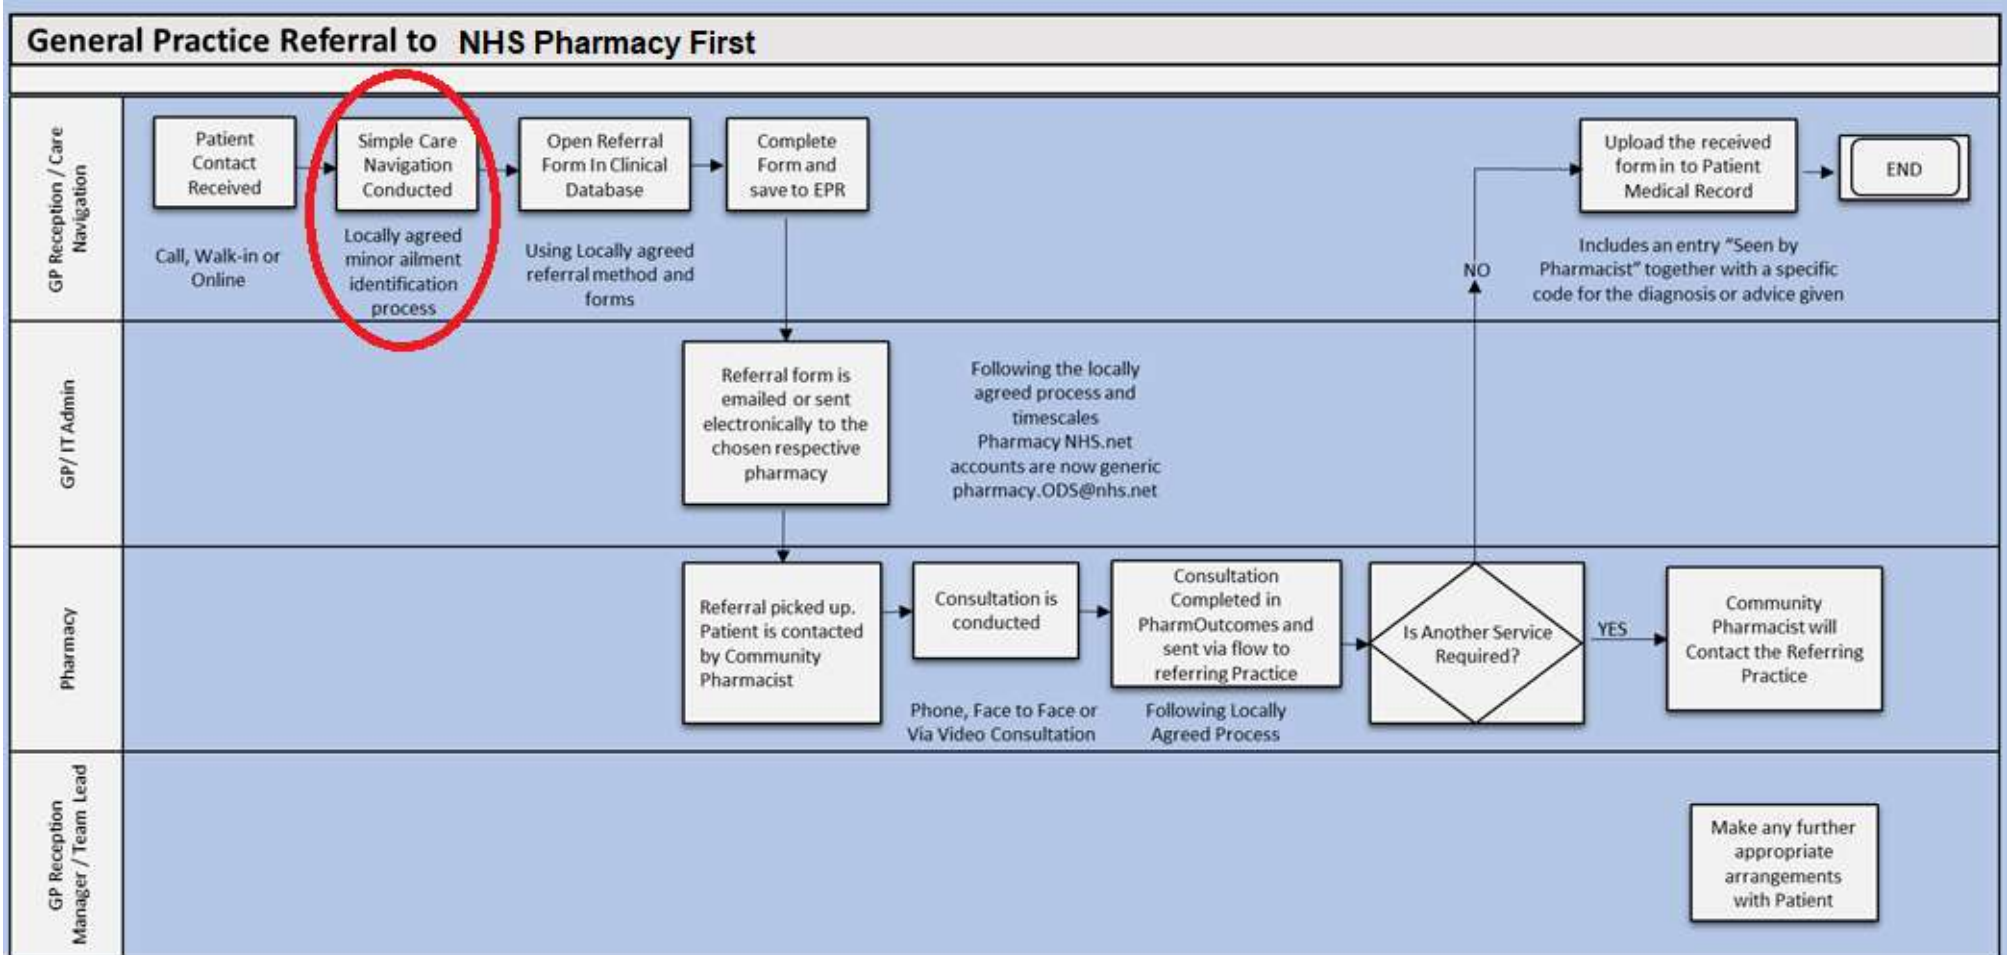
General Practice Referral to NHS Pharmacy First

GP Reception / Care Navigation

Patient Contact Received

Call, Walk-in or Online

Simple Care Navigation Conducted

Locally agreed minor ailment identification process

Open Referral Form In Clinical Database

Using Locally agreed referral method and forms

Complete Form and save to EPR

Upload the received form in to Patient Medical Record

END

Includes an entry "Seen by Pharmacist" together with a specific code for the diagnosis or advice given

NO

GP/ IT Admin

Referral form is emailed or sent electronically to the chosen respective pharmacy

Following the locally agreed process and timescales Pharmacy NHS.net accounts are now generic pharmacy.ODS@nhs.net

Pharmacy

Referral picked up. Patient is contacted by Community Pharmacist

Consultation is conducted

Phone, Face to Face or Via Video Consultation

Consultation Completed in PharmOutcomes and sent via flow to referring Practice

Following Locally Agreed Process

Is Another Service Required?

YES

Community Pharmacist will Contact the Referring Practice

GP Reception Manager / Team Lead

Make any further appropriate arrangements with Patient